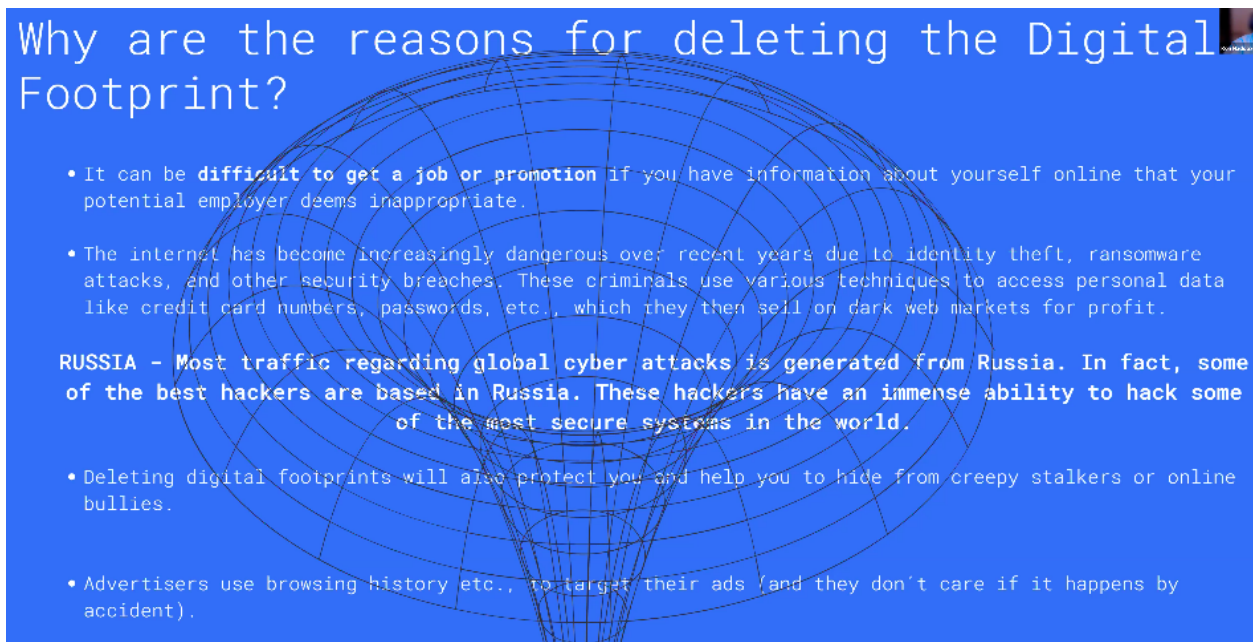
Why are the reasons for deleting the Digital Footprint?

• It can be **difficult to get a job or promotion** if you have information about yourself online that your potential employer deems inappropriate.

• The internet has become increasingly dangerous over recent years due to identity theft, ransomware attacks, and other security breaches. These criminals use various techniques to access personal data like credit card numbers, passwords, etc., which they then sell on dark web markets for profit.

**RUSSIA - Most traffic regarding global cyber attacks is generated from Russia. In fact, some of the best hackers are based in Russia. These hackers have an immense ability to hack some of the most secure systems in the world.**

• Deleting digital footprints will also protect you and help you to hide from creepy stalkers or online bullies.

• Advertisers use browsing history etc., to target their ads (and they don´t care if it happens by accident).